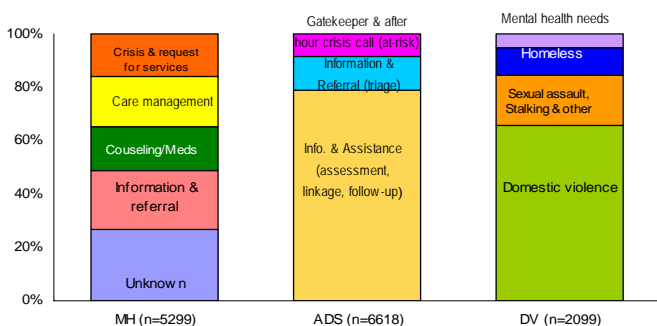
100%
80%
60%
40%
20%
0%

Crisis & request for services
Care management
Couseling/Meds
Information & referral
Unknow n
MH (n=5299)

Gatekeeper & after
hour crisis call (at-risk)
Information & Referral (triage)
Info. & Assistance (assessment, linkage, follow-up)
ADS (n=6618)

Mental health needs
Homeless
Sexual assault, Stalking & other
Domestic violence
DV (n=2099)